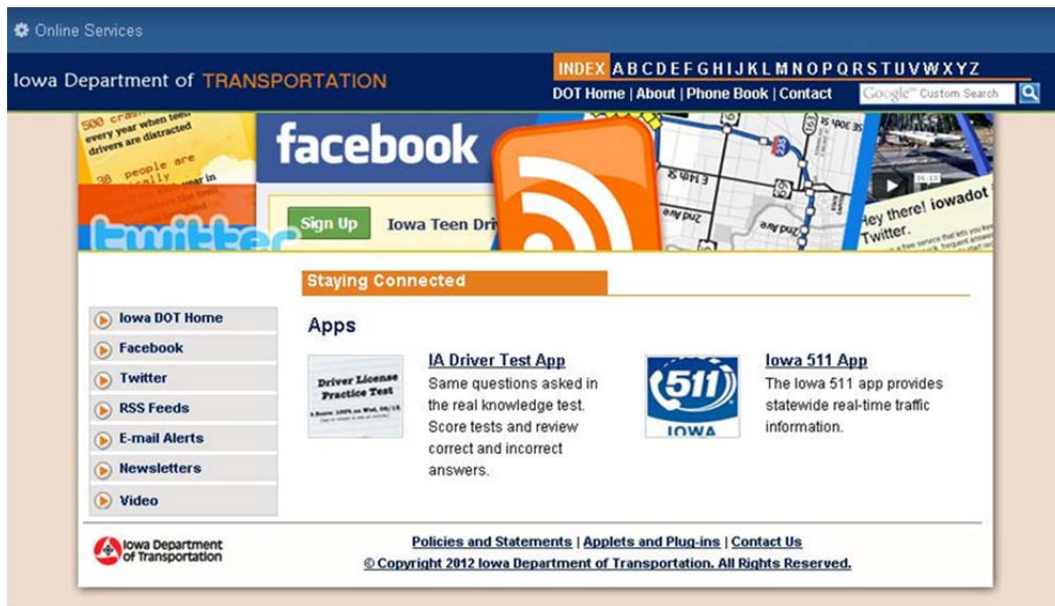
Online Services

Iowa Department of TRANSPORTATION

INDEX A B C D E F G H I J K L M N O P Q R S T U V W X Y Z

DOT Home | About | Phone Book | Contact

Google™ Custom Search

500 crash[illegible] every year when teen drivers are distracted

38 people are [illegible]

facebook

Sign Up Iowa Teen Dri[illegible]

twitter

Hey there! iowadot Twitter.

Staying Connected

Iowa DOT Home

Facebook

Twitter

RSS Feeds

E-mail Alerts

Newsletters

Video

Apps

Driver License Practice Test

IA Driver Test App

Same questions asked in the real knowledge test. Score tests and review correct and incorrect answers.

511 IOWA

Iowa 511 App

The Iowa 511 app provides statewide real-time traffic information.

Iowa Department of Transportation

Policies and Statements | Applets and Plug-ins | Contact Us

© Copyright 2012 Iowa Department of Transportation. All Rights Reserved.